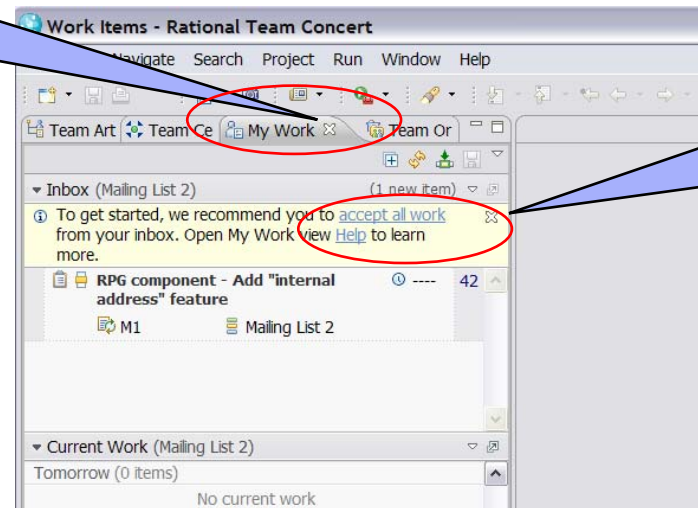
Work Items - Rational Team Concert

Navigate Search Project Run Window Help

Team Art | Team Ce | My Work | Team Or

Inbox (Mailing List 2) (1 new item)

To get started, we recommend you to accept all work from your inbox. Open My Work view Help to learn more.

RPG component - Add "internal address" feature ---- 42

M1 Mailing List 2

Current Work (Mailing List 2)

Tomorrow (0 items)

No current work